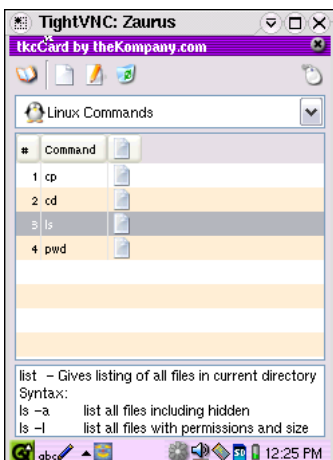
TightVNC: Zaurus

tkcCard by theKompany.com

Linux Commands

| # | Command | |
|---|---|---|
| 1 | cp | |
| 2 | cd | |
| 3 | ls | |
| 4 | pwd | |

list – Gives listing of all files in current directory
Syntax:
ls –a list all files including hidden
ls –l list all files with permissions and size

abc

12:25 PM